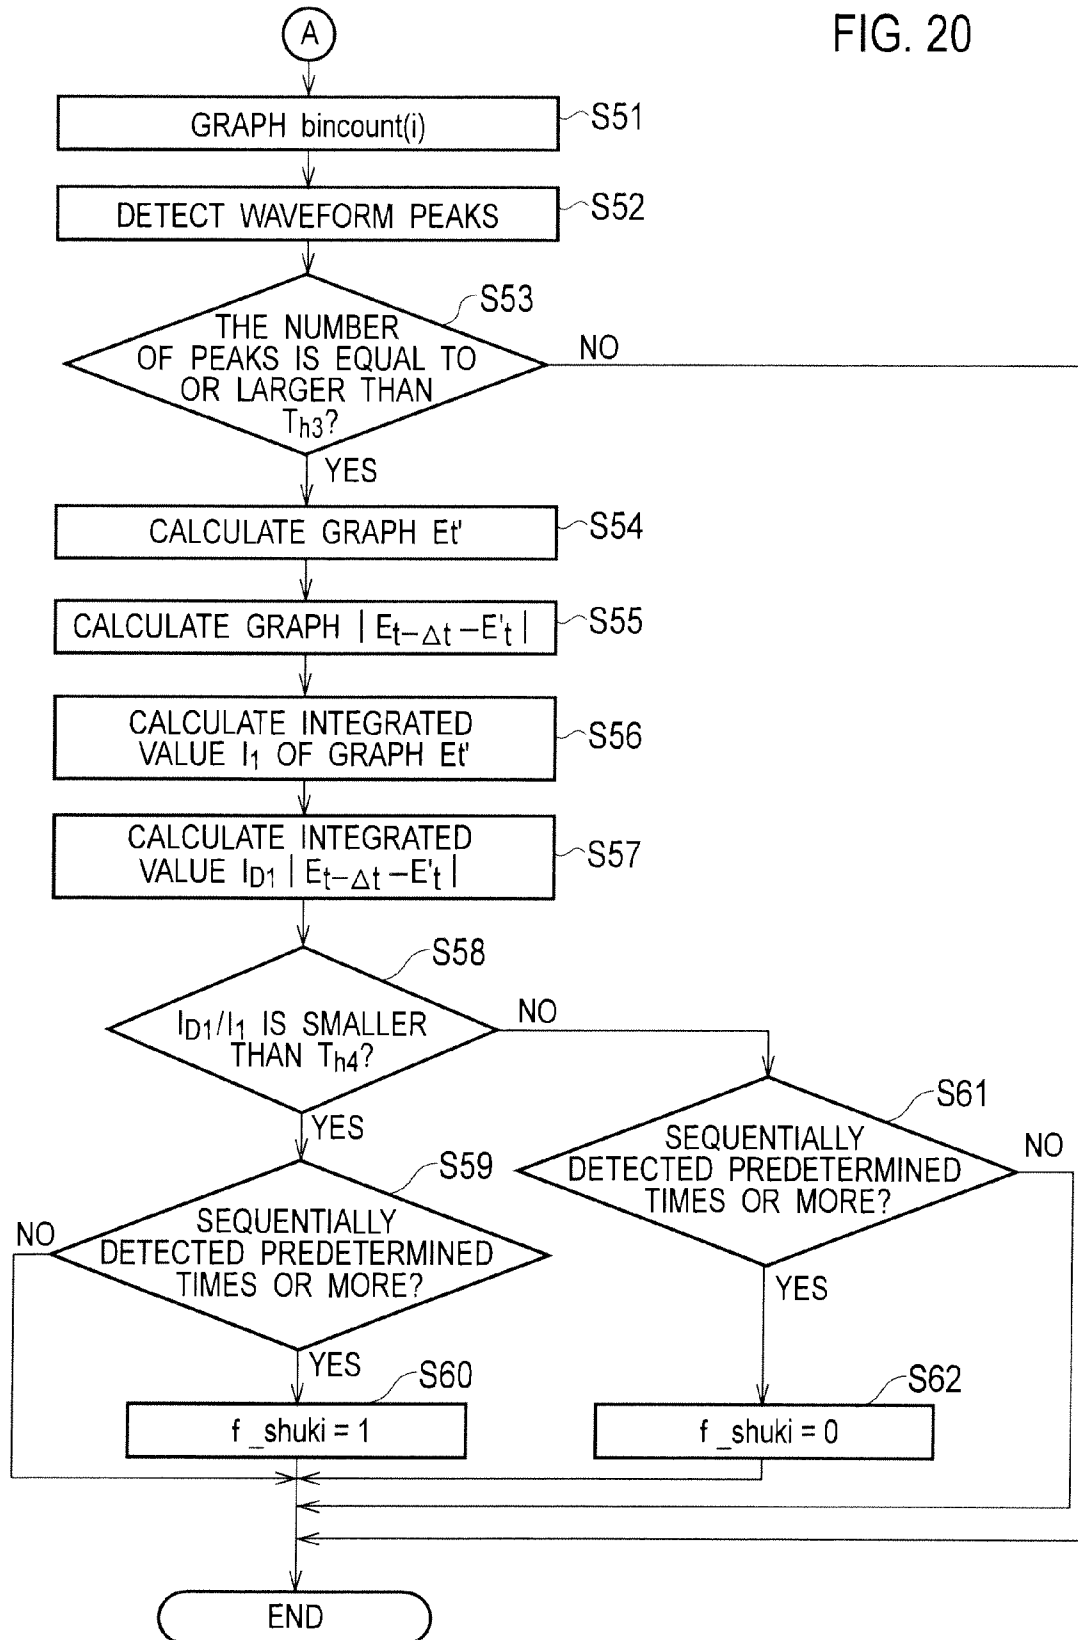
FIG. 20

A

GRAPH bincount(i)

S51

DETECT WAVEFORM PEAKS

S52

S53

THE NUMBER OF PEAKS IS EQUAL TO OR LARGER THAN $T_{h3}$?

NO

YES

CALCULATE GRAPH Et'

S54

CALCULATE GRAPH $|E_{t-\Delta t} - E'_t|$

S55

CALCULATE INTEGRATED VALUE $I_1$ OF GRAPH Et'

S56

CALCULATE INTEGRATED VALUE $I_{D1}$ $|E_{t-\Delta t} - E'_t|$

S57

S58

$I_{D1}/I_1$ IS SMALLER THAN $T_{h4}$?

NO

YES

S61

SEQUENTIALLY DETECTED PREDETERMINED TIMES OR MORE?

NO

S59

NO

SEQUENTIALLY DETECTED PREDETERMINED TIMES OR MORE?

YES

YES

S60

f _shuki = 1

S62

f _shuki = 0

END